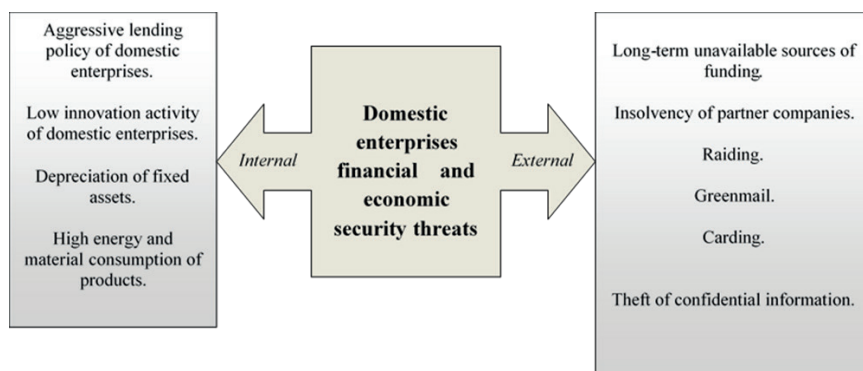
Aggressive lending policy of domestic enterprises.

Low innovation activity of domestic enterprises.

Depreciation of fixed assets.

High energy and material consumption of products.

Internal

Domestic enterprises financial and economic security threats

External

Long-term unavailable sources of funding.

Insolvency of partner companies.

Raiding.

Greenmail.

Carding.

Theft of confidential information.